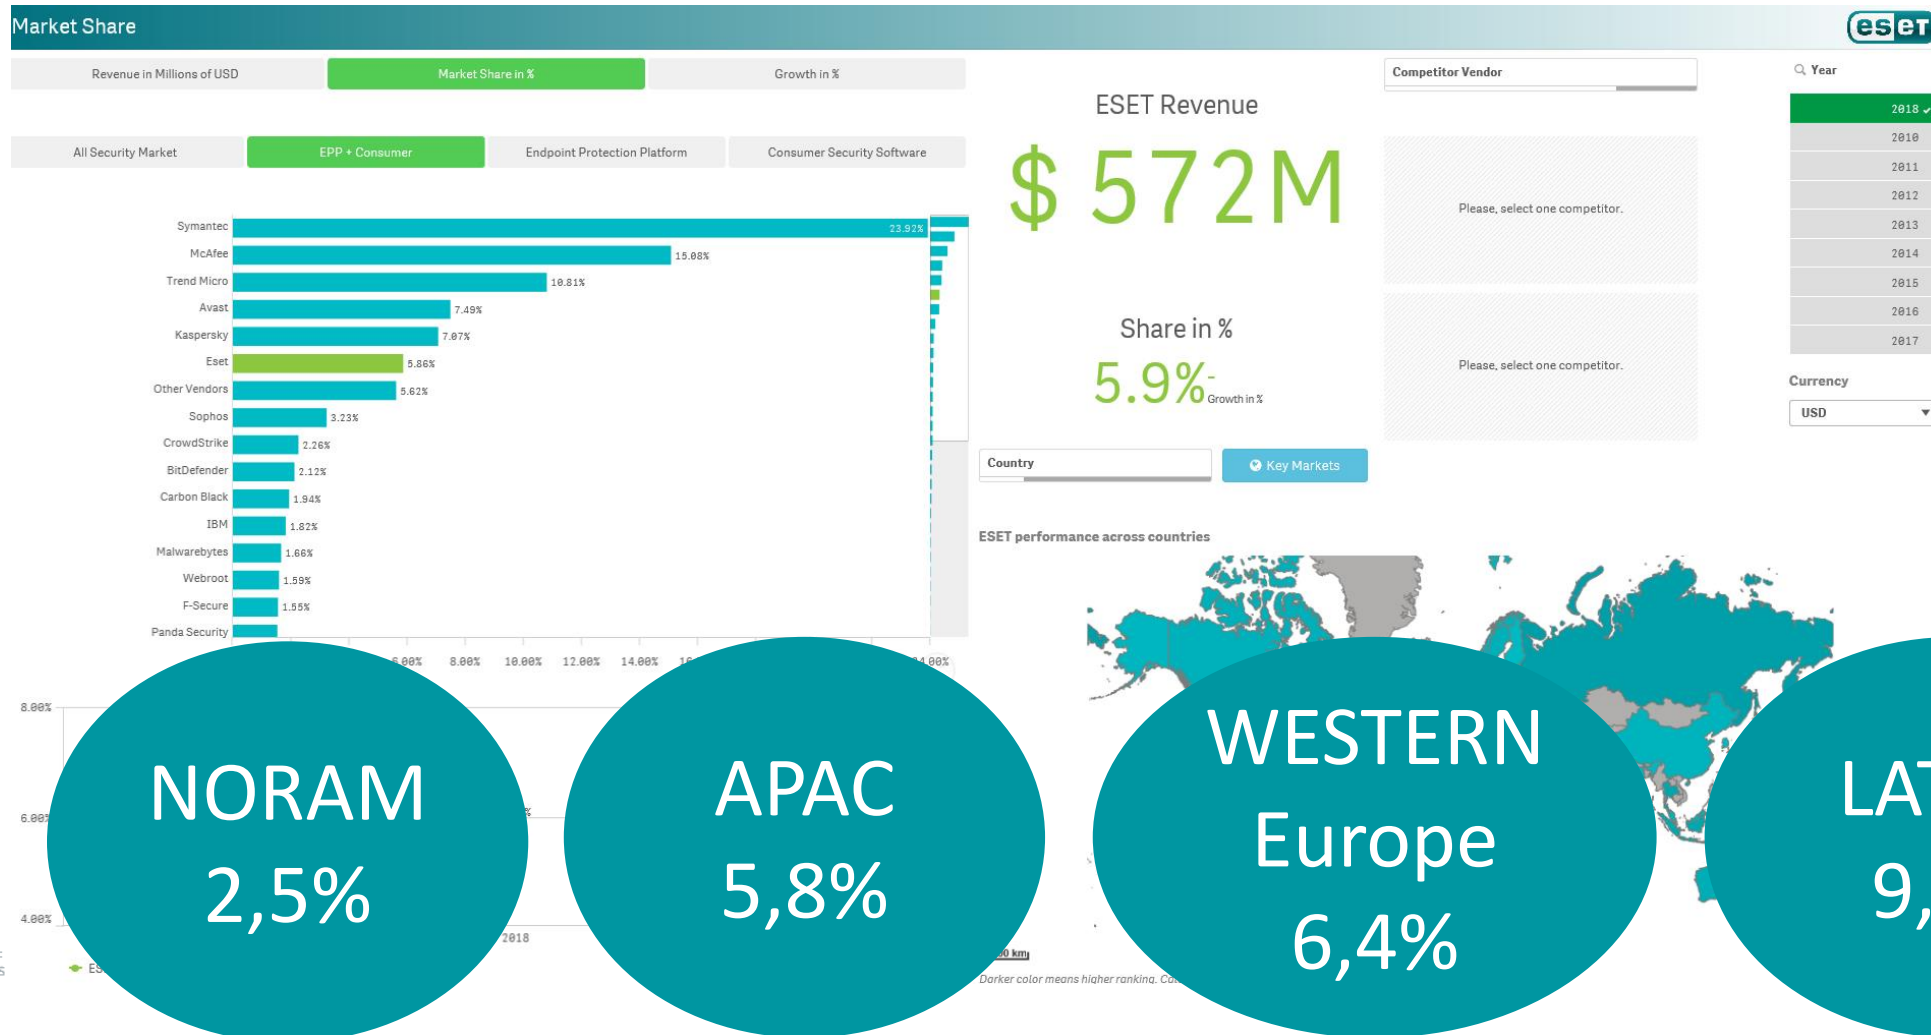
Market Share

eset

Revenue in Millions of USD | Market Share in % | Growth in %

All Security Market | EPP + Consumer | Endpoint Protection Platform | Consumer Security Software

| Vendor | Share |
|---|---|
| Symantec | 23.92% |
| McAfee | 15.08% |
| Trend Micro | 10.81% |
| Avast | 7.49% |
| Kaspersky | 7.07% |
| Eset | 5.86% |
| Other Vendors | 5.62% |
| Sophos | 3.23% |
| CrowdStrike | 2.26% |
| BitDefender | 2.12% |
| Carbon Black | 1.94% |
| IBM | 1.82% |
| Malwarebytes | 1.66% |
| Webroot | 1.59% |
| F-Secure | 1.55% |
| Panda Security | |

6.00% 8.00% 10.00% 12.00% 14.00% 1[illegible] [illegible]4.00%

8.00%
6.00%
4.00%
2018
ES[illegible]

ESET Revenue

$ 572M

Share in %

5.9% - Growth in %

Competitor Vendor

Please, select one competitor.

Please, select one competitor.

Country

Key Markets

ESET performance across countries

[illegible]0 km

Darker color means higher ranking. Ca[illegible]

Year
2018
2010
2011
2012
2013
2014
2015
2016
2017

Currency
USD

NORAM
2,5%

APAC
5,8%

WESTERN
Europe
6,4%

LA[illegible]
9,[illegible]